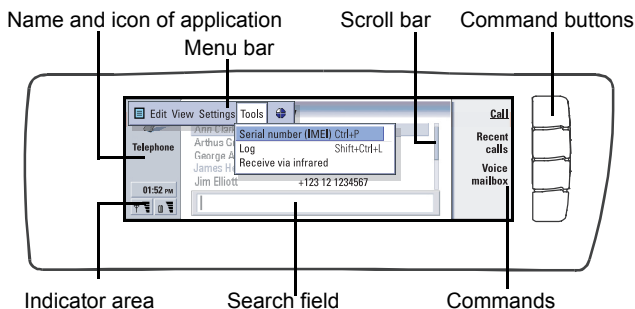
Name and icon of application

Menu bar

Scroll bar

Command buttons

Edit View Settings Tools

Ann Cla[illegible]

Arthus C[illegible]

George A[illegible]

James H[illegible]

Jim Elliott +123 12 1234567

Serial number (IMEI) Ctrl+P

Log Shift+Ctrl+L

Receive via infrared

Telephone

01:52 PM

Call

Recent calls

Voice mailbox

Indicator area

Search field

Commands